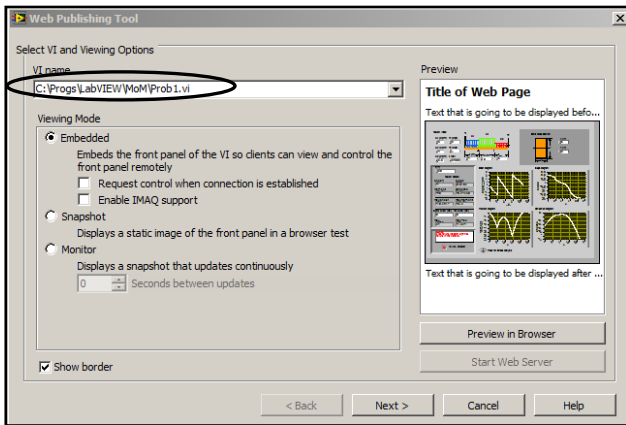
Web Publishing Tool

Select VI and Viewing Options

VI name

C:\Progs\LabVIEW\MoM\Prob1.vi

Viewing Mode

Embedded

Embeds the front panel of the VI so clients can view and control the front panel remotely

Request control when connection is established

Enable IMAQ support

Snapshot

Displays a static image of the front panel in a browser test

Monitor

Displays a snapshot that updates continuously

0 Seconds between updates

Preview

Title of Web Page

Text that is going to be displayed befo...

Text that is going to be displayed after ...

Preview in Browser

Start Web Server

Show border

< Back

Next >

Cancel

Help